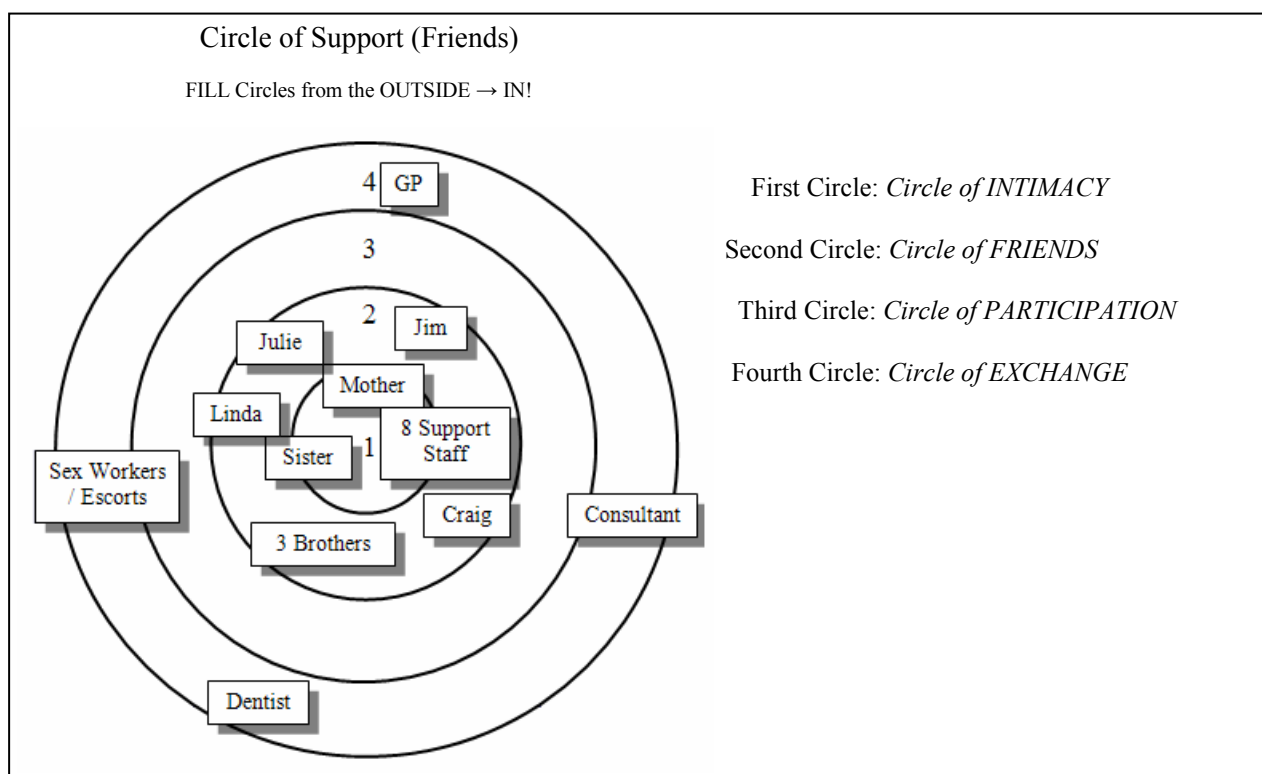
Circle of Support (Friends)

FILL Circles from the OUTSIDE → IN!

4 GP

3

2 Jim

Julie

Mother

Linda

8 Support Staff

1

Sister

Sex Workers / Escorts

Craig

Consultant

3 Brothers

Dentist

First Circle: *Circle of INTIMACY*

Second Circle: *Circle of FRIENDS*

Third Circle: *Circle of PARTICIPATION*

Fourth Circle: *Circle of EXCHANGE*